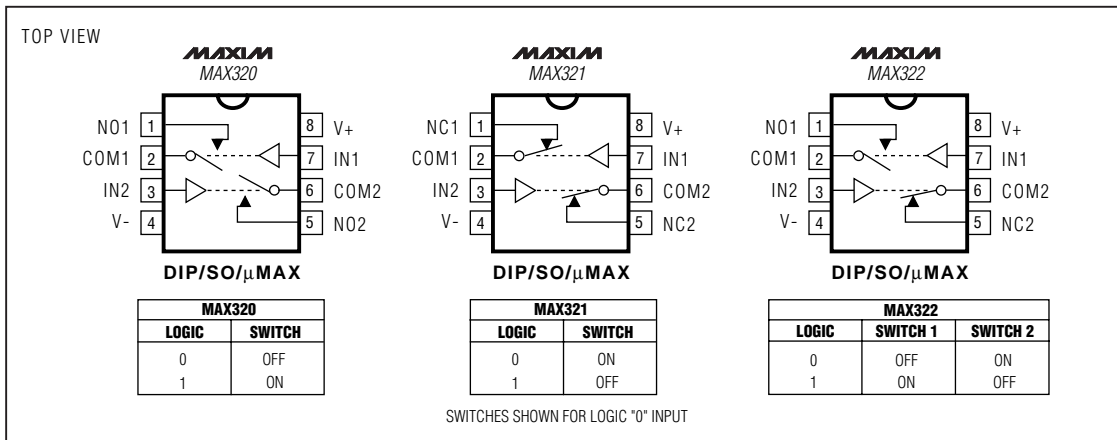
TOP VIEW

MAXIM
MAX320

NO1 1
COM1 2
IN2 3
V- 4

8 V+
7 IN1
6 COM2
5 NO2

DIP/SO/μMAX

| MAX320 | |
|---|---|
| LOGIC | SWITCH |
| 0 | OFF |
| 1 | ON |

MAXIM
MAX321

NC1 1
COM1 2
IN2 3
V- 4

8 V+
7 IN1
6 COM2
5 NC2

DIP/SO/μMAX

| MAX321 | |
|---|---|
| LOGIC | SWITCH |
| 0 | ON |
| 1 | OFF |

MAXIM
MAX322

NO1 1
COM1 2
IN2 3
V- 4

8 V+
7 IN1
6 COM2
5 NC2

DIP/SO/μMAX

| MAX322 | | |
|---|---|---|
| LOGIC | SWITCH 1 | SWITCH 2 |
| 0 | OFF | ON |
| 1 | ON | OFF |

SWITCHES SHOWN FOR LOGIC "0" INPUT